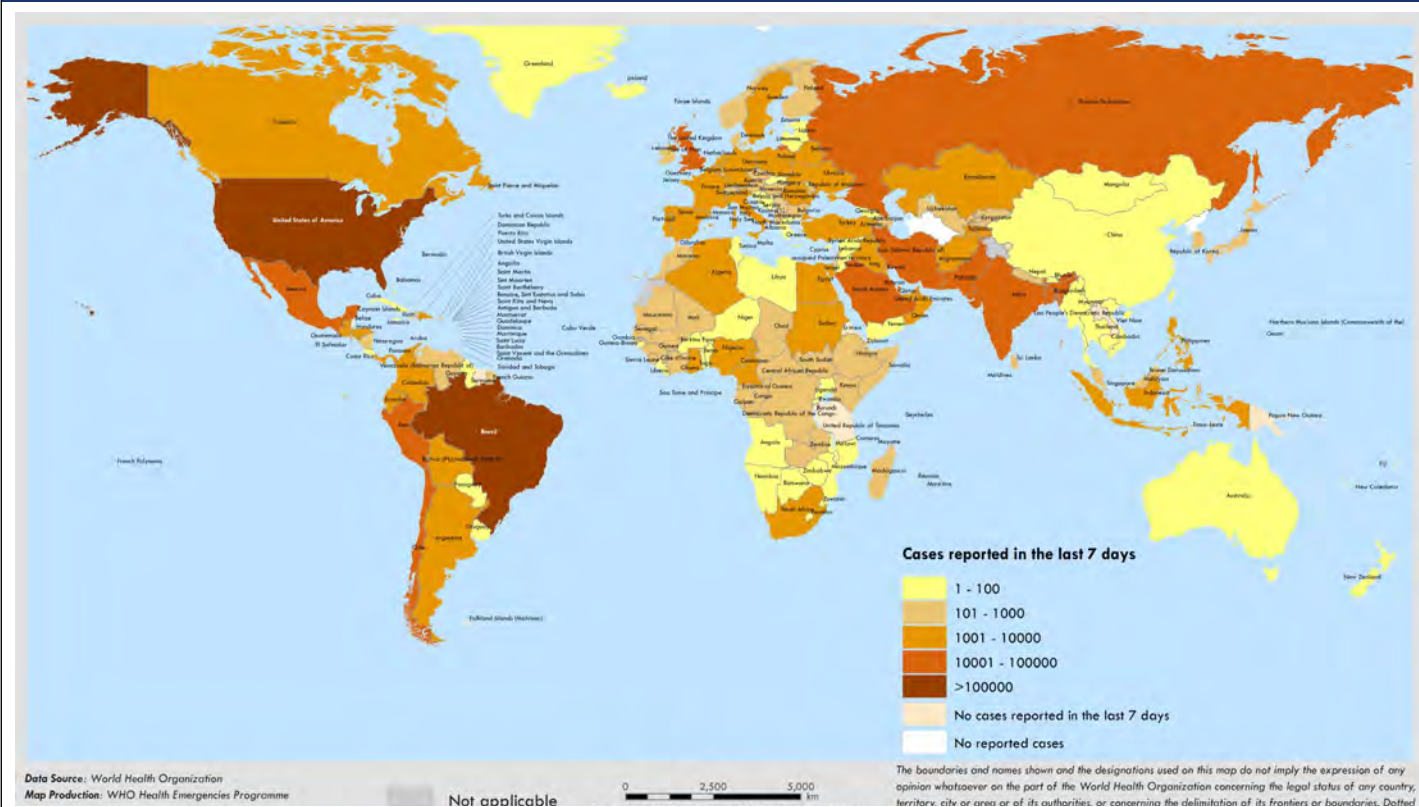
Greenland
Iceland
Faroe Islands
Canada
Russian Federation
Kazakhstan
Mongolia
China
Republic of Korea
Japan
Saint Pierre and Miquelon
United States of America
Bermuda
Bahamas
Turks and Caicos Islands
Dominican Republic
Puerto Rico
United States Virgin Islands
British Virgin Islands
Anguilla
Saint Martin
Sint Maarten
Saint Barthélemy
Bonaire, Sint Eustatius and Saba
Saint Kitts and Nevis
Antigua and Barbuda
Montserrat
Guadeloupe
Dominica
Martinique
Saint Lucia
Barbados
Saint Vincent and the Grenadines
Grenada
Trinidad and Tobago
Cabo Verde
Mexico
Cuba
Cayman Islands
Belize
Jamaica
Haiti
Honduras
Guatemala
El Salvador
Nicaragua
Costa Rica
Panama
Aruba
Venezuela (Bolivarian Republic of)
Guyana
French Guiana
Colombia
Ecuador
Peru
Brazil
Bolivia (Plurinational State of)
Paraguay
Chile
Argentina
Uruguay
Falkland Islands (Malvinas)
French Polynesia
Northern Mariana Islands (Commonwealth of the)
Guam
Papua New Guinea
Timor-Leste
Australia
New Caledonia
Fiji
New Zealand
Sri Lanka
Maldives
India
Nepal
Bhutan
Bangladesh
Myanmar
Lao People's Democratic Republic
Thailand
Viet Nam
Cambodia
Philippines
Brunei Darussalam
Malaysia
Singapore
Indonesia
Seychelles
Mauritius
Réunion
Madagascar
Mayotte
Comoros
Mozambique
Zimbabwe
Zambia
Malawi
United Republic of Tanzania
Burundi
Rwanda
Uganda
Kenya
Somalia
Ethiopia
Djibouti
Eritrea
Yemen
Oman
United Arab Emirates
Qatar
Bahrain
Kuwait
Saudi Arabia
Iran (Islamic Republic of)
Afghanistan
Pakistan
Uzbekistan
Kyrgyzstan
Georgia
Armenia
Azerbaijan
Turkey
Syrian Arab Republic
Lebanon
Cyprus
occupied Palestinian territory
Israel
Jordan
Iraq
Egypt
Libya
Sudan
South Sudan
Chad
Niger
Mali
Algeria
Tunisia
Morocco
Mauritania
Senegal
Gambia
Guinea-Bissau
Guinea
Sierra Leone
Liberia
Côte d'Ivoire
Ghana
Burkina Faso
Togo
Benin
Nigeria
Cameroon
Central African Republic
Equatorial Guinea
Gabon
Congo
Democratic Republic of the Congo
Sao Tome and Principe
Angola
Namibia
Botswana
South Africa
Lesotho
Eswatini
Malta
Greece
Albania
Portugal
Spain
France
United Kingdom
Ireland
Netherlands
Belgium
Luxembourg
Germany
Denmark
Norway
Sweden
Finland
Estonia
Latvia
Lithuania
Belarus
Poland
Ukraine
Republic of Moldova
Romania
Bulgaria
Serbia
Hungary
Austria
Switzerland
Italy
Guernsey
Jersey
Czechia
Slovakia
Slovenia
Croatia
Bosnia and Herzegovina
Montenegro
San Marino
Holy See
Monaco

Cases reported in the last 7 days
1 - 100
101 - 1000
1001 - 10000
10001 - 100000
>100000
No cases reported in the last 7 days
No reported cases

Data Source: World Health Organization
Map Production: WHO Health Emergencies Programme
Not applicable
0 2,500 5,000 km
The boundaries and names shown and the designations used on this map do not imply the expression of any opinion whatsoever on the part of the World Health Organization concerning the legal status of any country, territory, city or area or of its authorities, or concerning the delimitation of its frontiers or boundaries. Dotted